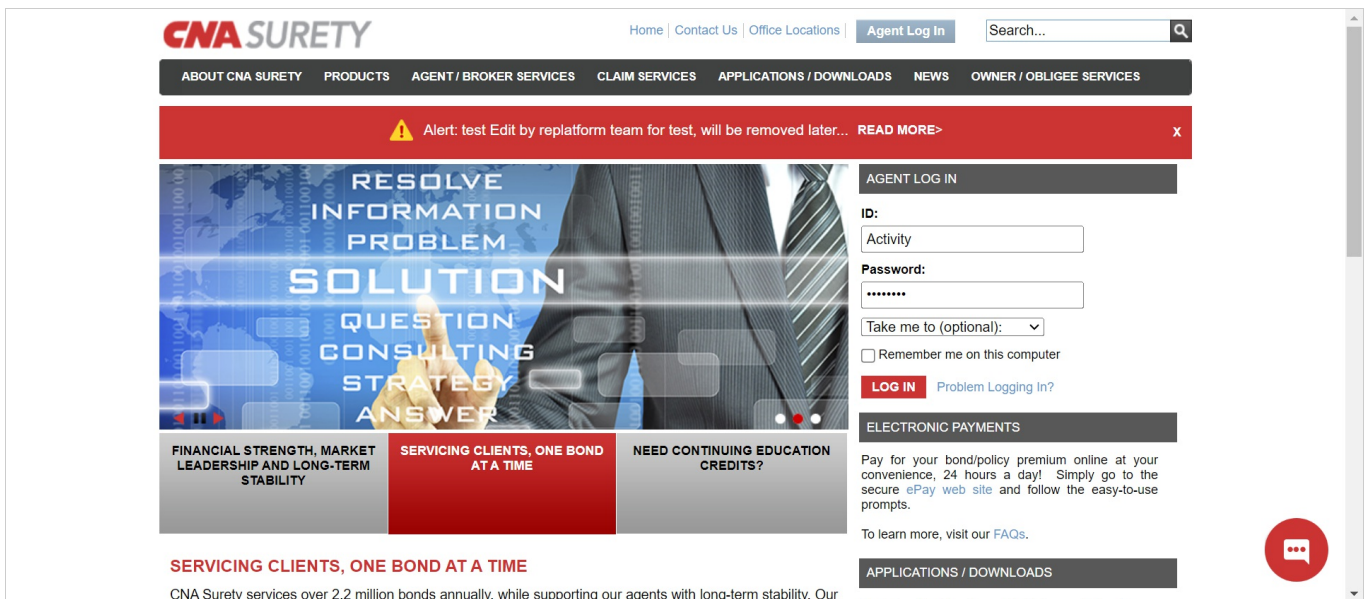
CNA SURETY

Home | Contact Us | Office Locations | Agent Log In

Search...

ABOUT CNA SURETY PRODUCTS AGENT / BROKER SERVICES CLAIM SERVICES APPLICATIONS / DOWNLOADS NEWS OWNER / OBLIGEE SERVICES

Alert: test Edit by replatform team for test, will be removed later... READ MORE>

x

RESOLVE
INFORMATION
PROBLEM
SOLUTION
QUESTION
CONSULTING
STRATEGY
ANSWER

FINANCIAL STRENGTH, MARKET LEADERSHIP AND LONG-TERM STABILITY

SERVICING CLIENTS, ONE BOND AT A TIME

NEED CONTINUING EDUCATION CREDITS?

SERVICING CLIENTS, ONE BOND AT A TIME

CNA Surety services over 2.2 million bonds annually, while supporting our agents with long-term stability. Our

AGENT LOG IN

ID:

Activity

Password:

••••••••

Take me to (optional):

Remember me on this computer

LOG IN

Problem Logging In?

ELECTRONIC PAYMENTS

Pay for your bond/policy premium online at your convenience, 24 hours a day! Simply go to the secure ePay web site and follow the easy-to-use prompts.

To learn more, visit our FAQs.

APPLICATIONS / DOWNLOADS